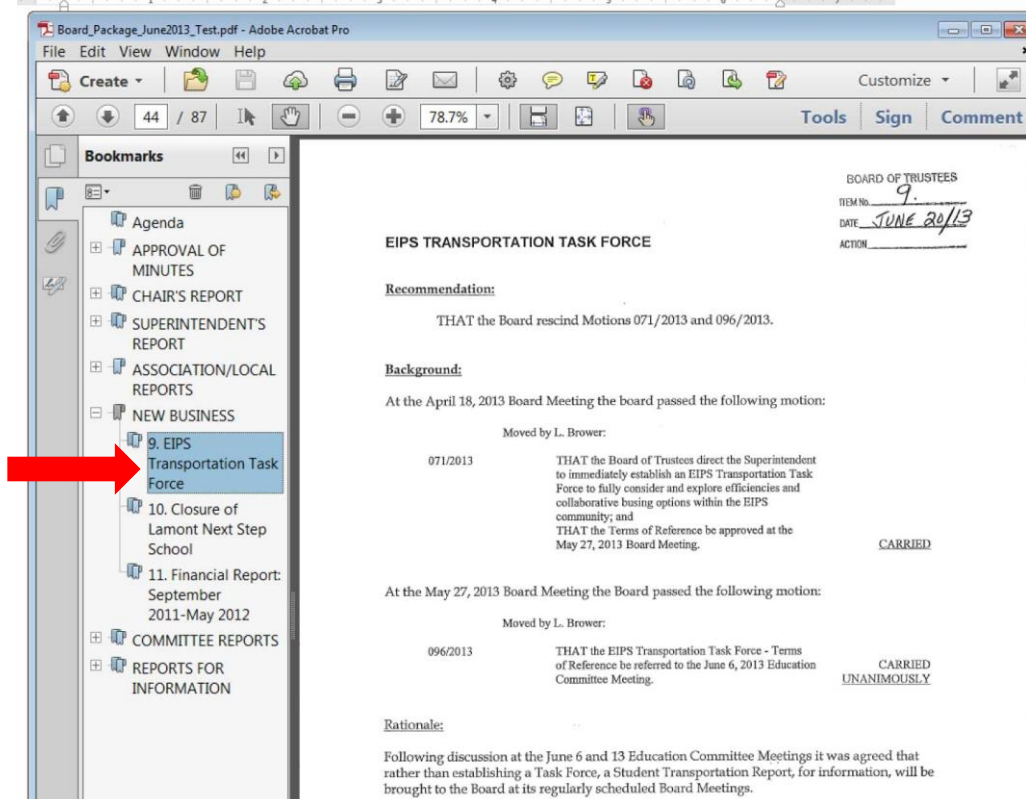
Board_Package_June2013_Test.pdf - Adobe Acrobat Pro

File Edit View Window Help

Create

Customize

44 / 87

78.7%

Tools Sign Comment

Bookmarks

Agenda

APPROVAL OF MINUTES

CHAIR'S REPORT

SUPERINTENDENT'S REPORT

ASSOCIATION/LOCAL REPORTS

NEW BUSINESS

9. EIPS Transportation Task Force

10. Closure of Lamont Next Step School

11. Financial Report: September 2011-May 2012

COMMITTEE REPORTS

REPORTS FOR INFORMATION

BOARD OF TRUSTEES
ITEM No. 9.
DATE JUNE 20/13
ACTION

EIPS TRANSPORTATION TASK FORCE

Recommendation:

THAT the Board rescind Motions 071/2013 and 096/2013.

Background:

At the April 18, 2013 Board Meeting the board passed the following motion:

Moved by L. Brower:

071/2013

THAT the Board of Trustees direct the Superintendent to immediately establish an EIPS Transportation Task Force to fully consider and explore efficiencies and collaborative busing options within the EIPS community; and
THAT the Terms of Reference be approved at the May 27, 2013 Board Meeting.

CARRIED

At the May 27, 2013 Board Meeting the Board passed the following motion:

Moved by L. Brower:

096/2013

THAT the EIPS Transportation Task Force - Terms of Reference be referred to the June 6, 2013 Education Committee Meeting.

CARRIED UNANIMOUSLY

Rationale:

Following discussion at the June 6 and 13 Education Committee Meetings it was agreed that rather than establishing a Task Force, a Student Transportation Report, for information, will be brought to the Board at its regularly scheduled Board Meetings.